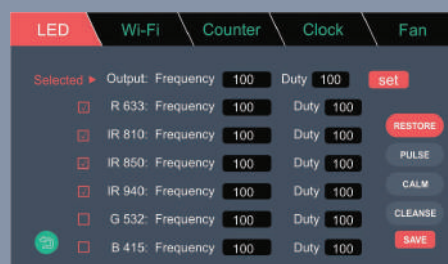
LED Wi-Fi Counter Clock Fan

Selected ▸ Output: Frequency 100 Duty 100 set

R 633: Frequency 100 Duty 100

IR 810: Frequency 100 Duty 100

IR 850: Frequency 100 Duty 100

IR 940: Frequency 100 Duty 100

G 532: Frequency 100 Duty 100

B 415: Frequency 100 Duty 100

RESTORE

PULSE

CALM

CLEANSE

SAVE